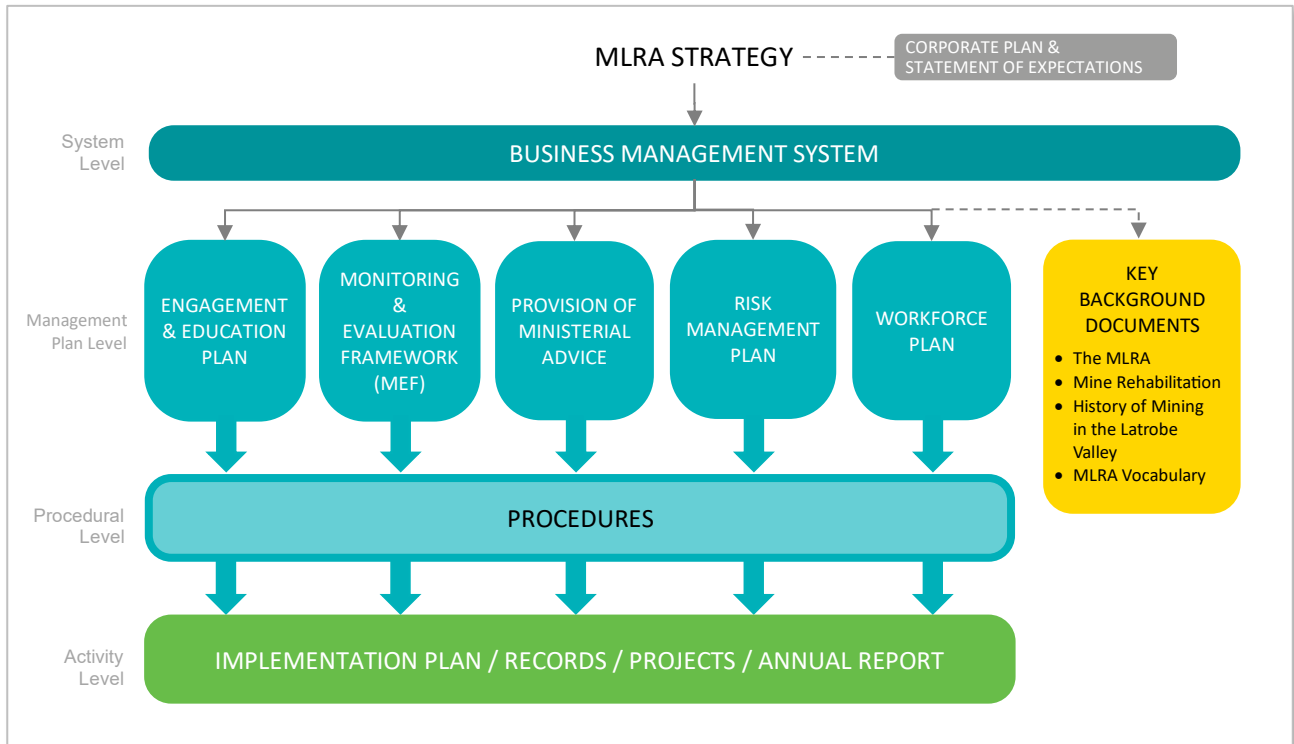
MLRA STRATEGY

CORPORATE PLAN & STATEMENT OF EXPECTATIONS

System Level

BUSINESS MANAGEMENT SYSTEM

Management Plan Level

ENGAGEMENT & EDUCATION PLAN

MONITORING & EVALUATION FRAMEWORK (MEF)

PROVISION OF MINISTERIAL ADVICE

RISK MANAGEMENT PLAN

WORKFORCE PLAN

KEY BACKGROUND DOCUMENTS

- The MLRA
- Mine Rehabilitation
- History of Mining in the Latrobe Valley
- MLRA Vocabulary

Procedural Level

PROCEDURES

Activity Level

IMPLEMENTATION PLAN / RECORDS / PROJECTS / ANNUAL REPORT